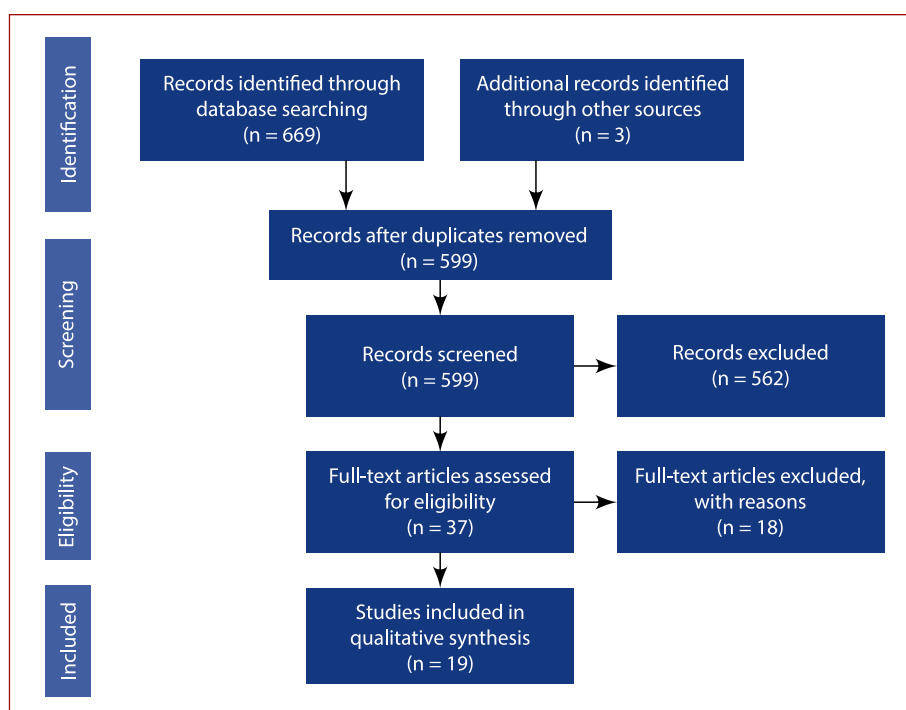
Identification

Records identified through database searching (n = 669)

Additional records identified through other sources (n = 3)

Records after duplicates removed (n = 599)

Screening

Records screened (n = 599)

Records excluded (n = 562)

Eligibility

Full-text articles assessed for eligibility (n = 37)

Full-text articles excluded, with reasons (n = 18)

Included

Studies included in qualitative synthesis (n = 19)